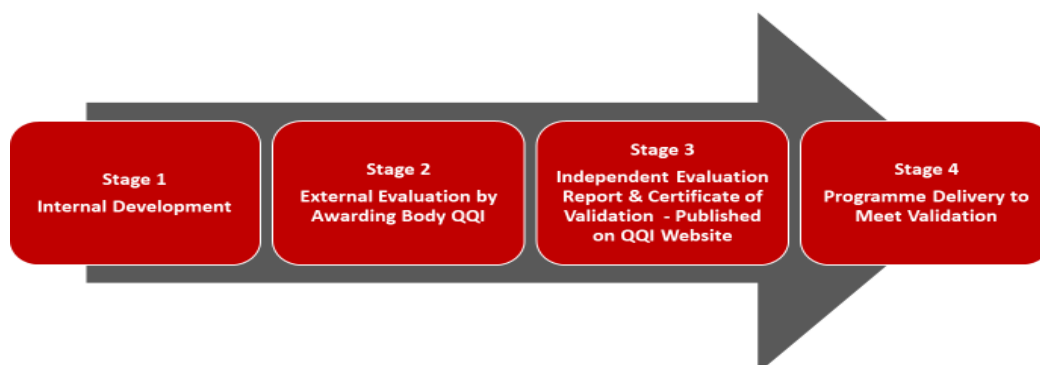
Stage 1
Internal Development

Stage 2
External Evaluation by Awarding Body QQI

Stage 3
Independent Evaluation Report & Certificate of Validation - Published on QQI Website

Stage 4
Programme Delivery to Meet Validation